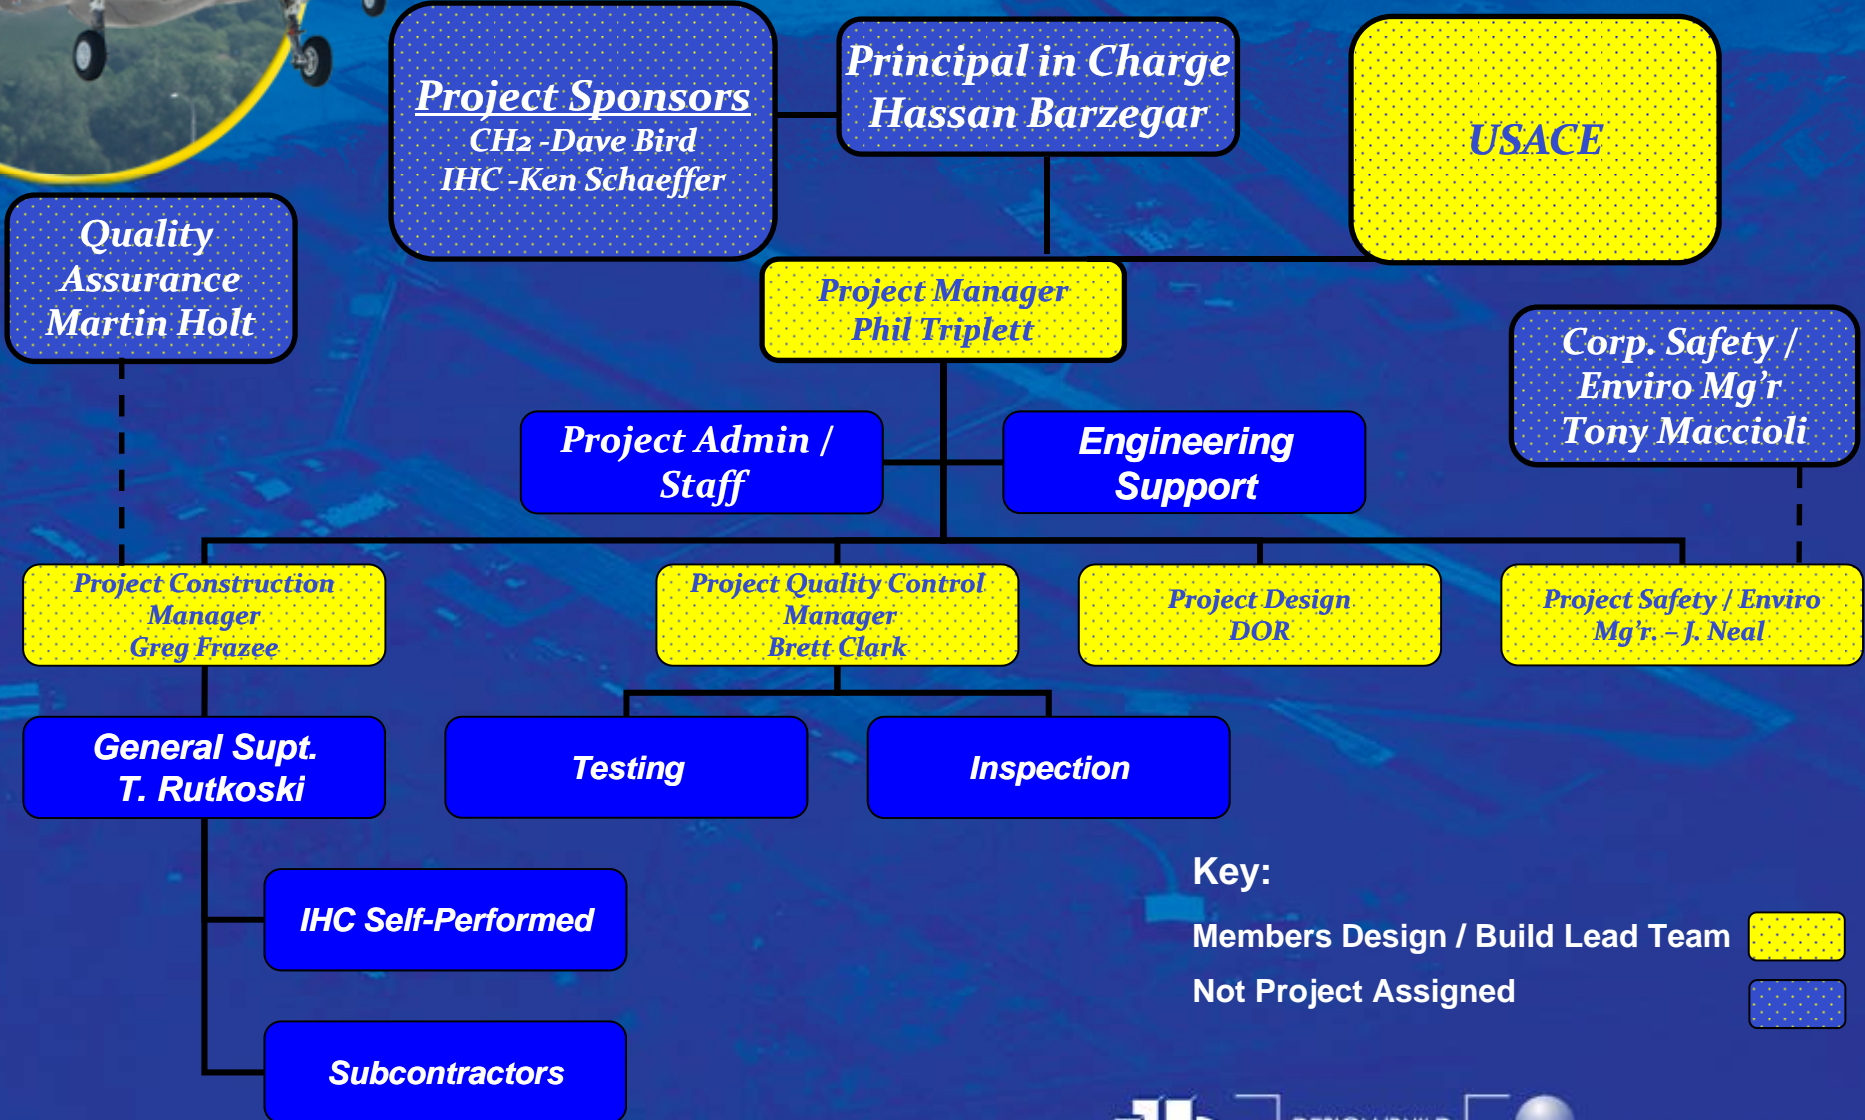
Project Sponsors
CH2 -Dave Bird
IHC -Ken Schaeffer

Principal in Charge
Hassan Barzegar

USACE

Quality Assurance
Martin Holt

Project Manager
Phil Triplett

Corp. Safety / Enviro Mg'r
Tony Maccioli

Project Admin / Staff

Engineering Support

Project Construction Manager
Greg Frazee

Project Quality Control Manager
Brett Clark

Project Design
DOR

Project Safety / Enviro Mg'r. – J. Neal

General Supt.
T. Rutkoski

Testing

Inspection

IHC Self-Performed

Subcontractors

Key:
Members Design / Build Lead Team
Not Project Assigned

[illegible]